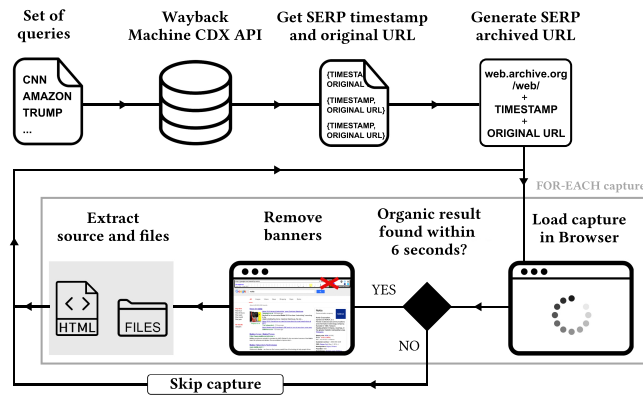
Set of queries

CNN
AMAZON
TRUMP
...

Wayback Machine CDX API

Get SERP timestamp and original URL

{TIMESTA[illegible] ORIGINAL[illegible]
{TIMESTAMP, ORIGINAL URL}
{TIMESTAMP, ORIGINAL URL}

Generate SERP archived URL

web.archive.org /web/ + TIMESTAMP + ORIGINAL URL

FOR-EACH captur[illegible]

Extract source and files

HTML
FILES

Remove banners

Organic result found within 6 seconds?

YES

NO

Load capture in Browser

Skip capture